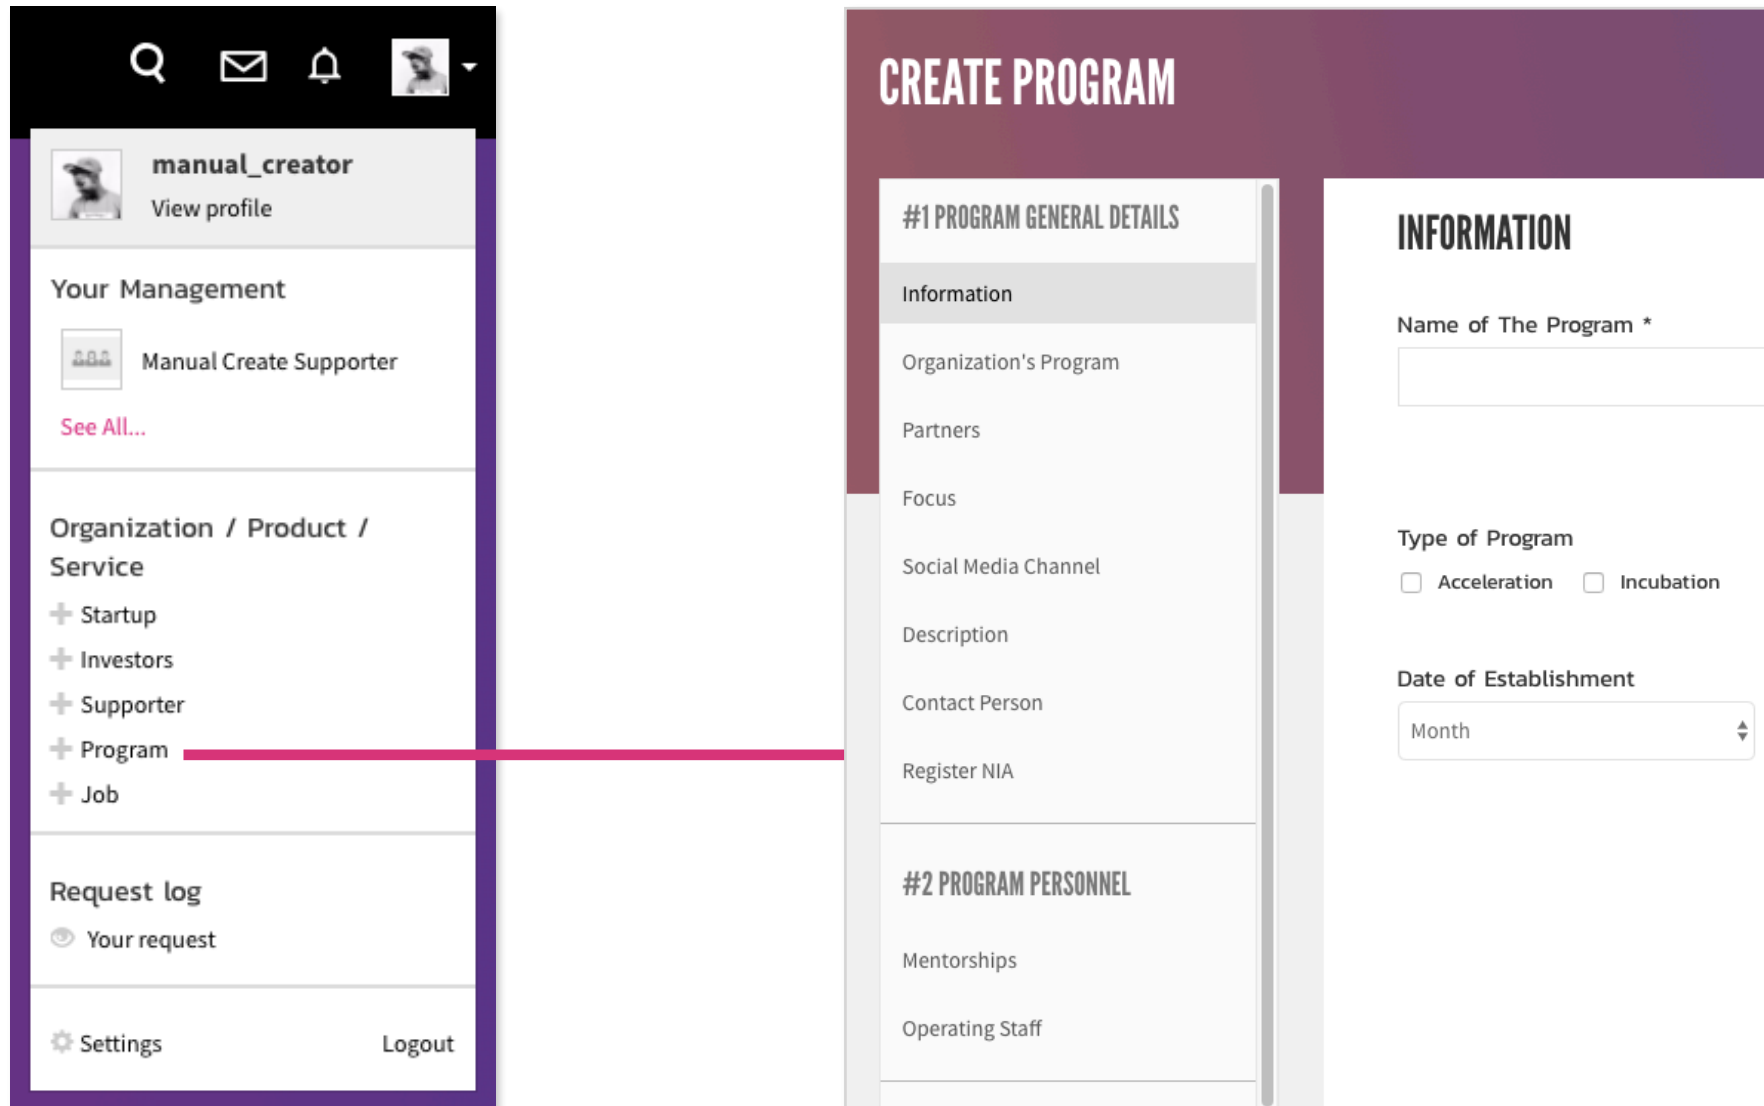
manual_creator
View profile

Your Management

Manual Create Supporter

See All...

Organization / Product / Service

Startup
Investors
Supporter
Program
Job

Request log

Your request

Settings
Logout

CREATE PROGRAM

#1 PROGRAM GENERAL DETAILS

Information
Organization's Program
Partners
Focus
Social Media Channel
Description
Contact Person
Register NIA

#2 PROGRAM PERSONNEL

Mentorships
Operating Staff

INFORMATION

Name of The Program *

Type of Program

Acceleration
Incubation

Date of Establishment

Month